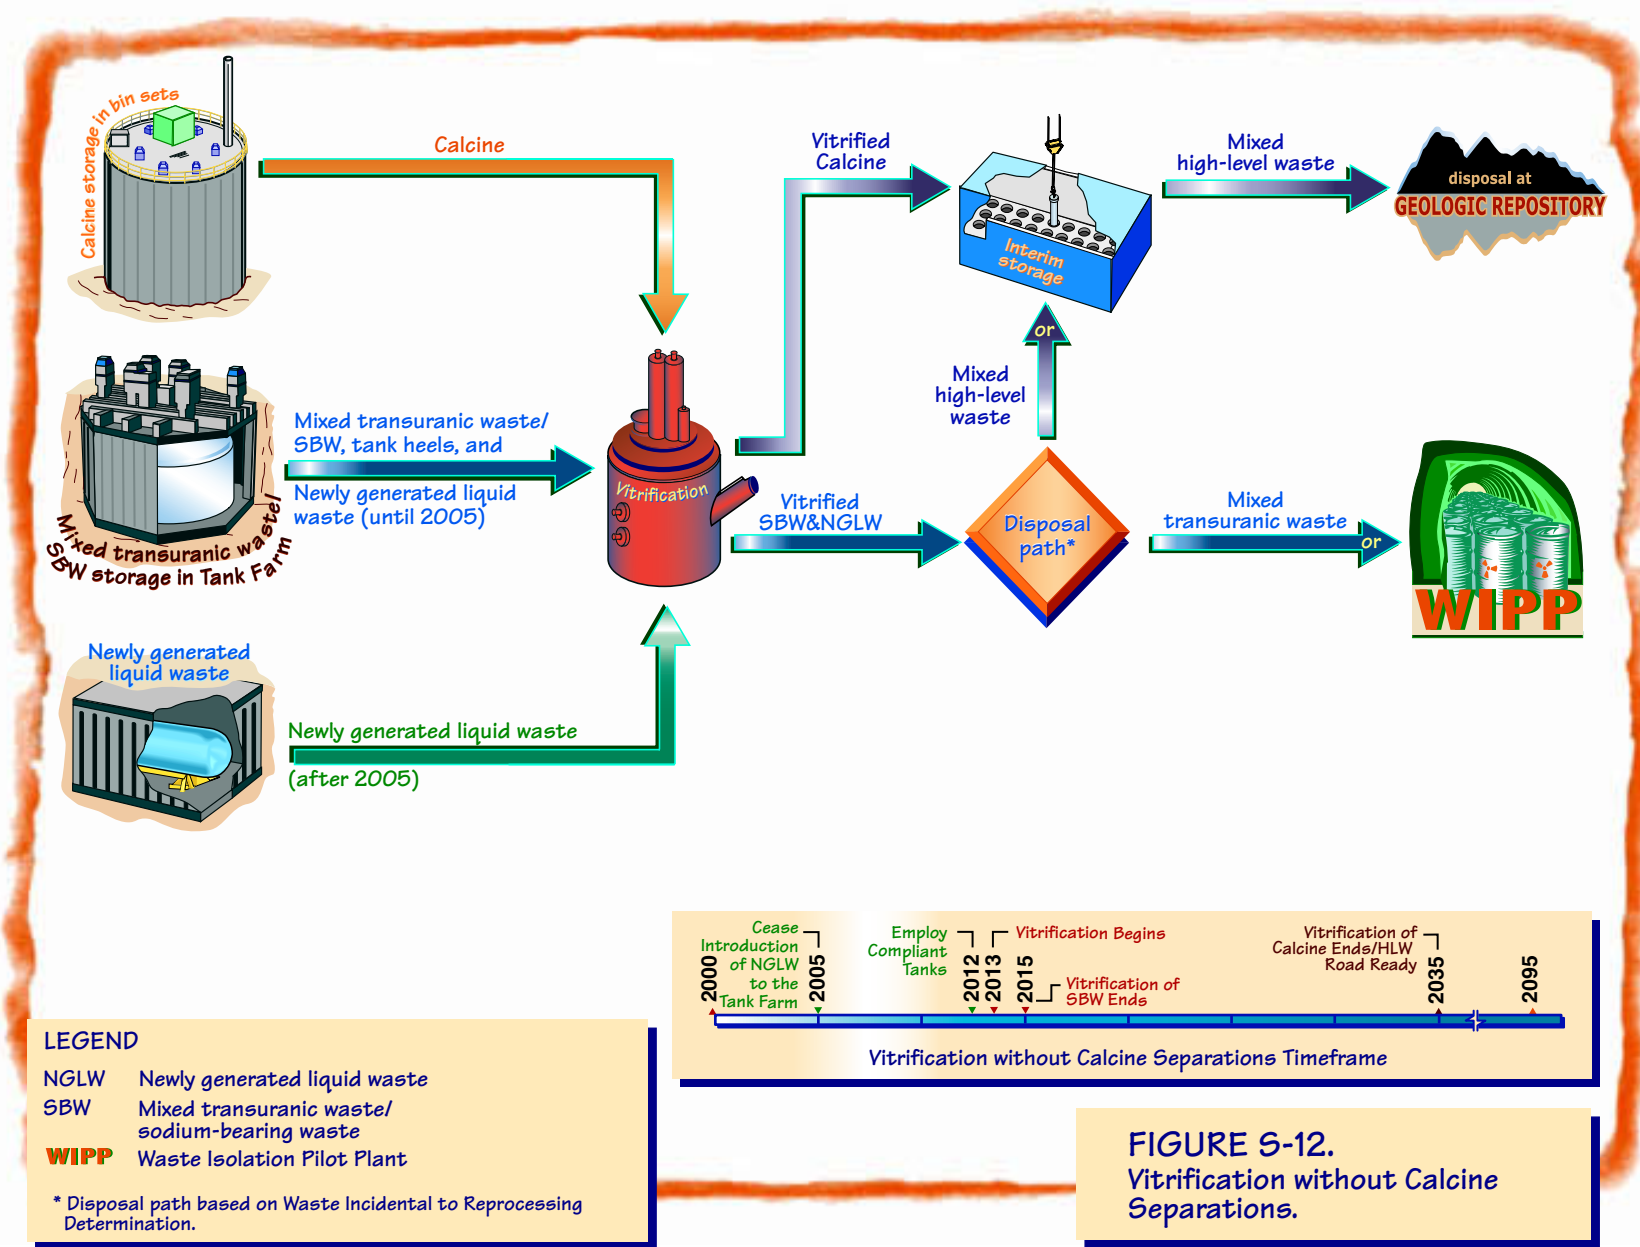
Calcine storage in bin sets

Calcine

Vitrified Calcine

Interim storage

Mixed high-level waste

disposal at GEOLOGIC REPOSITORY

Mixed transuranic waste/ SBW storage in Tank Farm

Mixed transuranic waste/ SBW, tank heels, and

Newly generated liquid waste (until 2005)

Vitrification

or

Mixed high-level waste

Vitrified SBW&NGLW

Disposal path*

Mixed transuranic waste

or

WIPP

Newly generated liquid waste

Newly generated liquid waste

(after 2005)

2000 Cease Introduction of NGLW to the Tank Farm

2005

Employ Compliant Tanks

2012

2013 Vitrification Begins

2015 Vitrification of SBW Ends

Vitrification of Calcine Ends/HLW Road Ready

2035

2095

Vitrification without Calcine Separations Timeframe

LEGEND

| NGLW | Newly generated liquid waste |
|---|---|
| SBW | Mixed transuranic waste/ sodium-bearing waste |
| WIPP | Waste Isolation Pilot Plant |

* Disposal path based on Waste Incidental to Reprocessing Determination.

FIGURE S-12.
Vitrification without Calcine Separations.